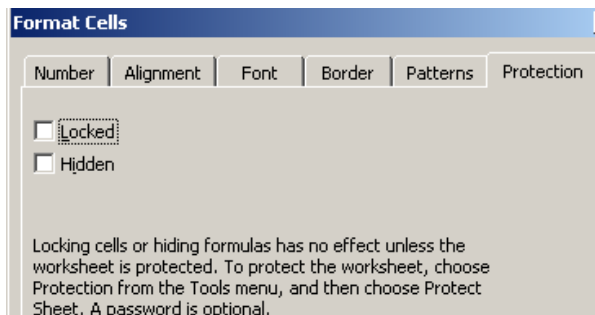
Format Cells

Number | Alignment | Font | Border | Patterns | Protection

Locked

Hidden

Locking cells or hiding formulas has no effect unless the worksheet is protected. To protect the worksheet, choose Protection from the Tools menu, and then choose Protect Sheet. A password is optional.